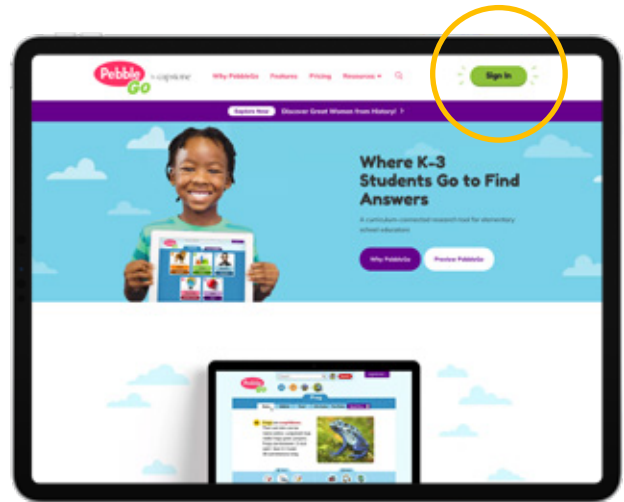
Pebble Go

a capstone

Why PebbleGo Features Pricing Resources

Sign In

Explore Now! Discover Great Women from History!

Where K-3 Students Go to Find Answers

A curriculum-connected research tool for elementary school education

Why PebbleGo

Preview PebbleGo

PebbleGo

Frog